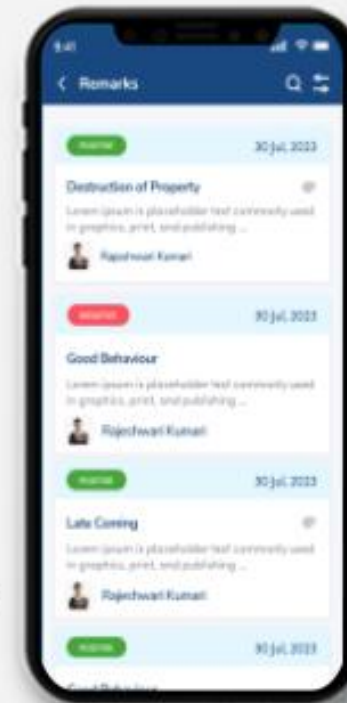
9:41

< Remarks

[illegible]
30 Jul, 2023

Destruction of Property

Lorem ipsum is placeholder text commonly used in graphics, print, and publishing ...

Rajeshwari Kumari

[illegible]
30 Jul, 2023

Good Behaviour

Lorem ipsum is placeholder text commonly used in graphics, print, and publishing ...

Rajeshwari Kumari

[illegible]
30 Jul, 2023

Late Coming

Lorem ipsum is placeholder text commonly used in graphics, print, and publishing ...

Rajeshwari Kumari

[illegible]
30 Jul, 2023

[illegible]